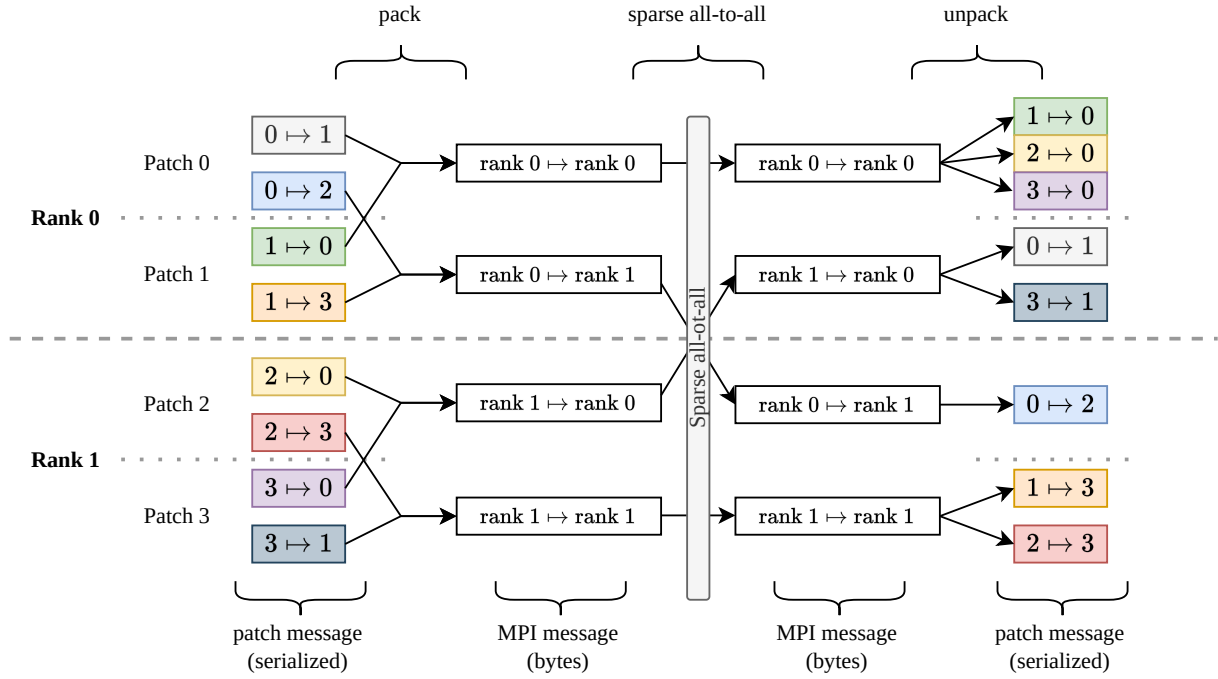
pack

sparse all-to-all

unpack

Patch 0

$0 \mapsto 1$

$0 \mapsto 2$

Rank 0

$1 \mapsto 0$

Patch 1

$1 \mapsto 3$

rank 0 $\mapsto$ rank 0

rank 0 $\mapsto$ rank 1

Sparse all-ot-all

rank 0 $\mapsto$ rank 0

rank 1 $\mapsto$ rank 0

$1 \mapsto 0$

$2 \mapsto 0$

$3 \mapsto 0$

$0 \mapsto 1$

$3 \mapsto 1$

Patch 2

$2 \mapsto 0$

$2 \mapsto 3$

Rank 1

$3 \mapsto 0$

Patch 3

$3 \mapsto 1$

rank 1 $\mapsto$ rank 0

rank 1 $\mapsto$ rank 1

rank 0 $\mapsto$ rank 1

rank 1 $\mapsto$ rank 1

$0 \mapsto 2$

$1 \mapsto 3$

$2 \mapsto 3$

patch message (serialized)

MPI message (bytes)

MPI message (bytes)

patch message (serialized)